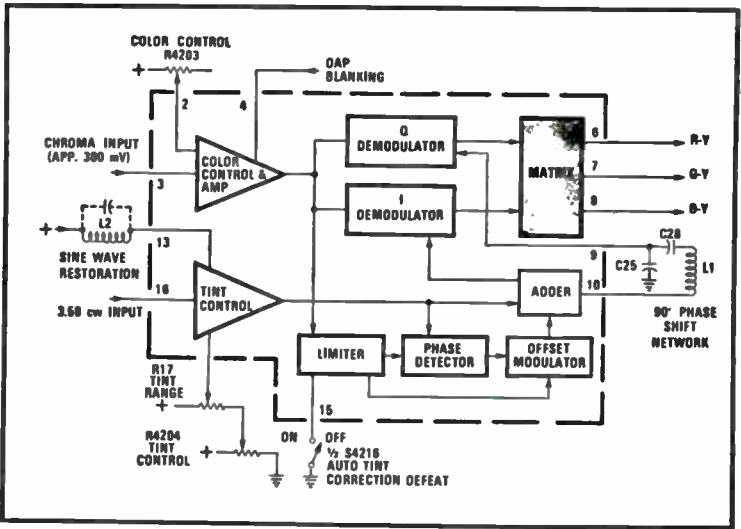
COLOR CONTROL
R4203
OAP BLANKING
2
4
CHROMA INPUT (APP. 380 mV)
3
COLOR CONTROL & AMP
Q DEMODULATOR
I DEMODULATOR
MATRIX
6
R-Y
7
G-Y
8
B-Y
L2
SINE WAVE RESTORATION
13
TINT CONTROL
16
3.58 cw INPUT
9
10
C28
C25
L1
ADDER
90° PHASE SHIFT NETWORK
LIMITER
PHASE DETECTOR
OFFSET MODULATOR
R17 TINT RANGE
15
R4204 TINT CONTROL
ON
OFF
½ S4216 AUTO TINT CORRECTION DEFEAT